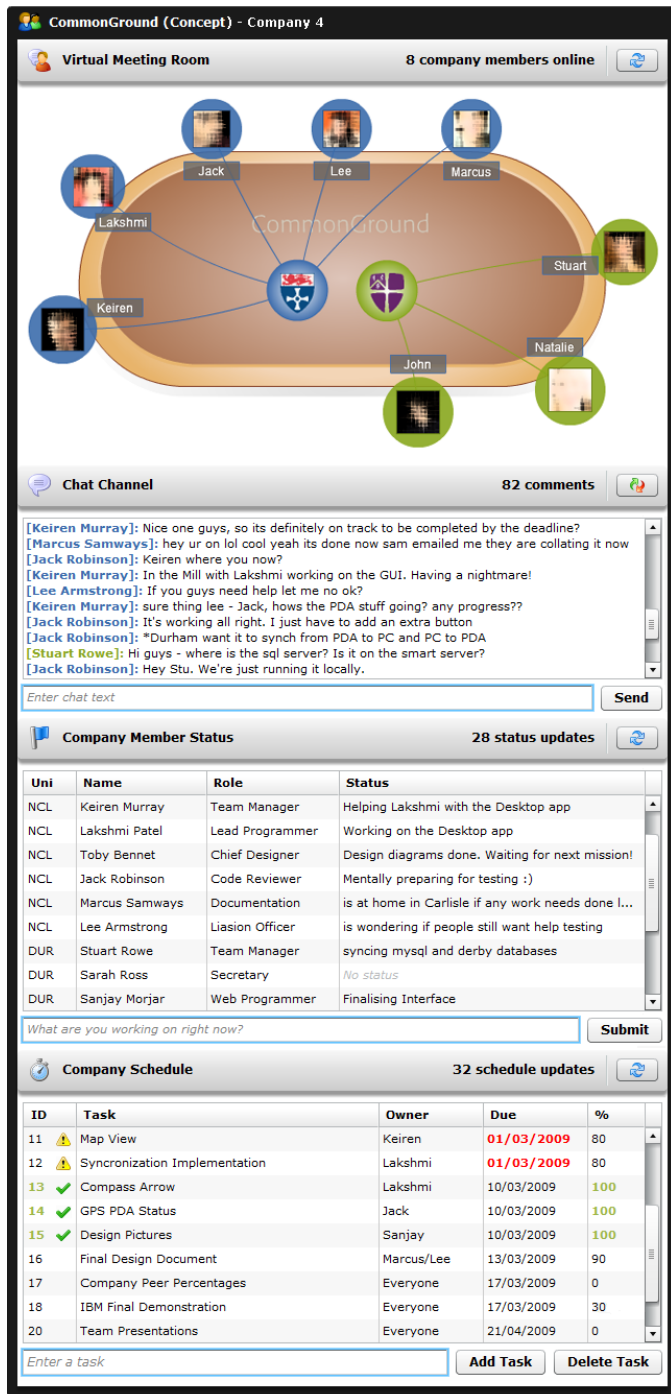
CommonGround (Concept) - Company 4

Virtual Meeting Room

8 company members online

CommonGround

Jack
Lee
Marcus
Lakshmi
Stuart
Keiren
Natalie
John

Chat Channel

82 comments

[Keiren Murray]: Nice one guys, so its definitely on track to be completed by the deadline?
[Marcus Samways]: hey ur on lol cool yeah its done now sam emailed me they are collating it now
[Jack Robinson]: Keiren where you now?
[Keiren Murray]: In the Mill with Lakshmi working on the GUI. Having a nightmare!
[Lee Armstrong]: If you guys need help let me no ok?
[Keiren Murray]: sure thing lee - Jack, hows the PDA stuff going? any progress??
[Jack Robinson]: It's working all right. I just have to add an extra button
[Jack Robinson]: *Durham want it to synch from PDA to PC and PC to PDA
[Stuart Rowe]: Hi guys - where is the sql server? Is it on the smart server?
[Jack Robinson]: Hey Stu. We're just running it locally.

Enter chat text

Send

Company Member Status

28 status updates

| Uni | Name | Role | Status |
|---|---|---|---|
| NCL | Keiren Murray | Team Manager | Helping Lakshmi with the Desktop app |
| NCL | Lakshmi Patel | Lead Programmer | Working on the Desktop app |
| NCL | Toby Bennet | Chief Designer | Design diagrams done. Waiting for next mission! |
| NCL | Jack Robinson | Code Reviewer | Mentally preparing for testing :) |
| NCL | Marcus Samways | Documentation | is at home in Carlisle if any work needs done l... |
| NCL | Lee Armstrong | Liasion Officer | is wondering if people still want help testing |
| DUR | Stuart Rowe | Team Manager | syncing mysql and derby databases |
| DUR | Sarah Ross | Secretary | No status |
| DUR | Sanjay Morjar | Web Programmer | Finalising Interface |

What are you working on right now?

Submit

Company Schedule

32 schedule updates

| ID | Task | Owner | Due | % |
|---|---|---|---|---|
| 11 | Map View | Keiren | 01/03/2009 | 80 |
| 12 | Syncronization Implementation | Lakshmi | 01/03/2009 | 80 |
| 13 | Compass Arrow | Lakshmi | 10/03/2009 | 100 |
| 14 | GPS PDA Status | Jack | 10/03/2009 | 100 |
| 15 | Design Pictures | Sanjay | 10/03/2009 | 100 |
| 16 | Final Design Document | Marcus/Lee | 13/03/2009 | 90 |
| 17 | Company Peer Percentages | Everyone | 17/03/2009 | 0 |
| 18 | IBM Final Demonstration | Everyone | 17/03/2009 | 30 |
| 20 | Team Presentations | Everyone | 21/04/2009 | 0 |

Enter a task

Add Task

Delete Task